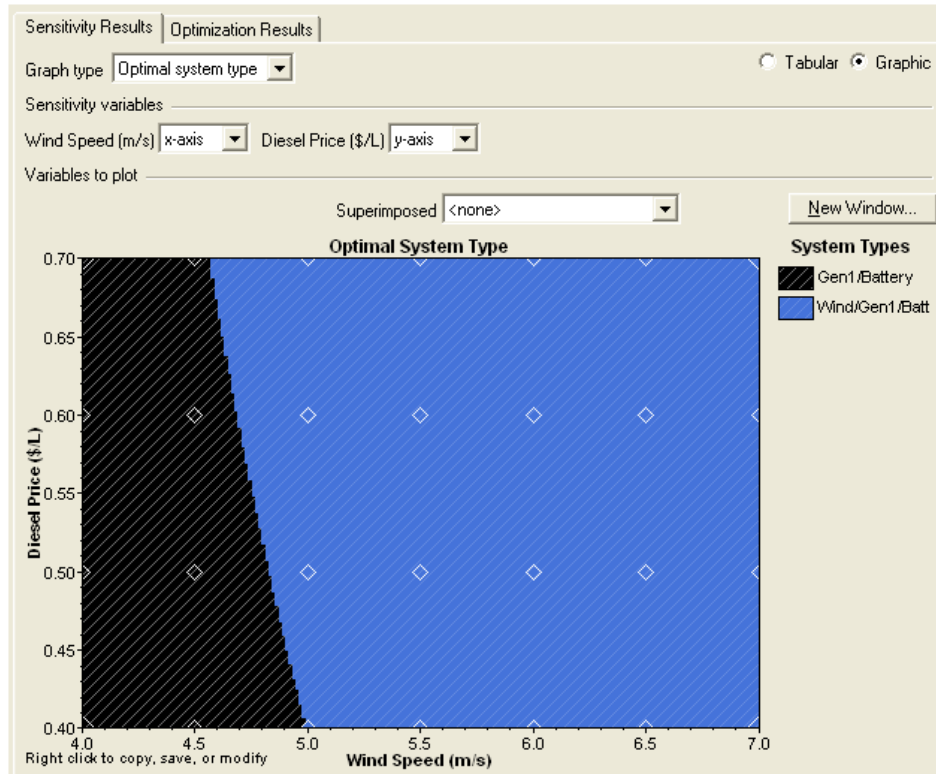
Sensitivity Results | Optimization Results

Graph type Optimal system type

Tabular Graphic

Sensitivity variables

Wind Speed (m/s) x-axis Diesel Price ($/L) y-axis

Variables to plot

Superimposed <none>

New Window...

Optimal System Type

System Types

Gen1/Battery

Wind/Gen1/Batt

0.70
0.65
0.60
0.55
0.50
0.45
0.40

Diesel Price ($/L)

4.0
4.5
5.0
5.5
6.0
6.5
7.0

Wind Speed (m/s)

Right click to copy, save, or modify